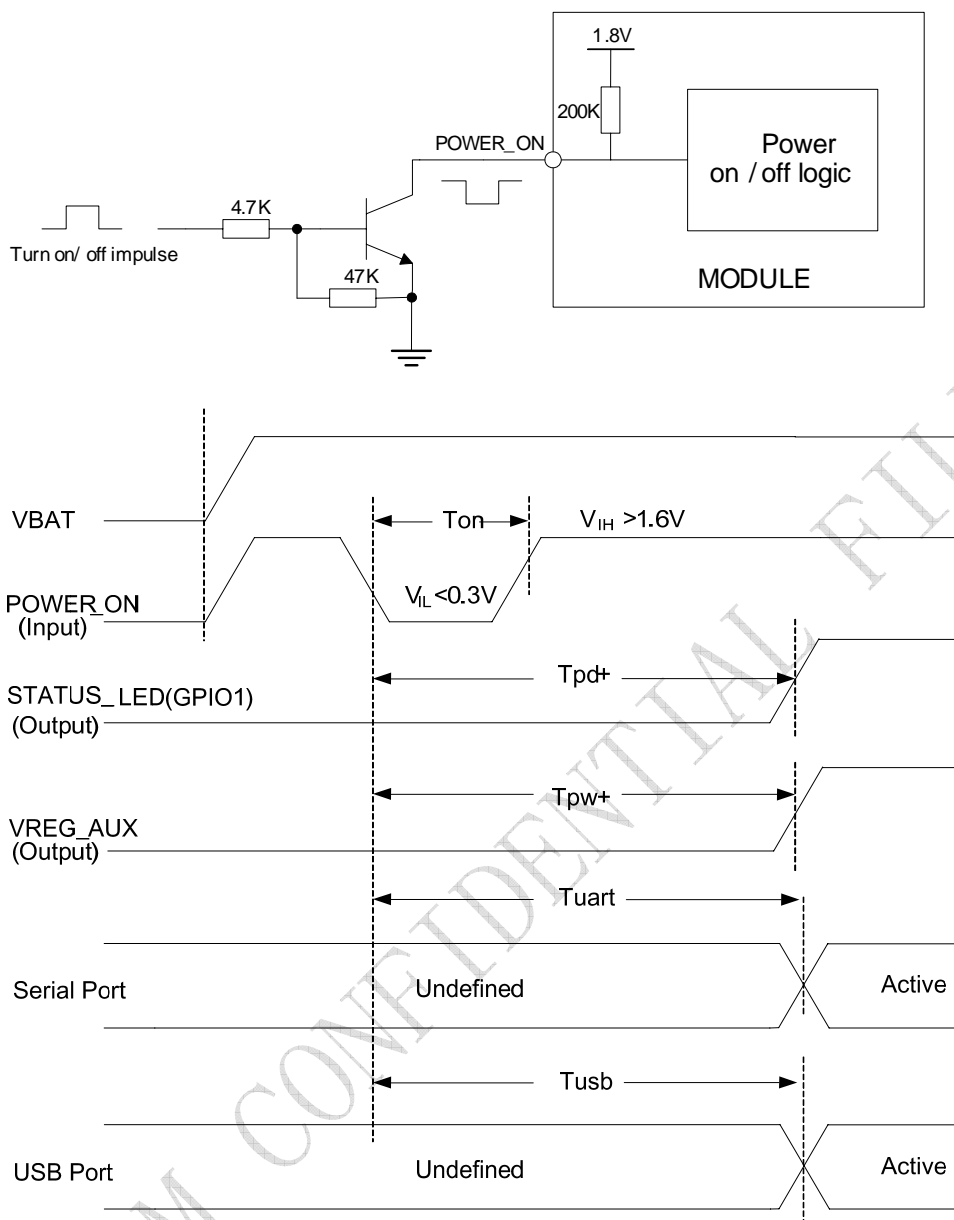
1.8V

200K

Power on / off logic

POWER_ON

4.7K

Turn on/ off impulse

47K

MODULE

VBAT

Ton

$V_{IH}$ >1.6V

POWER_ON (Input)

$V_{IL}$ <0.3V

Tpd+

STATUS_LED(GPIO1) (Output)

Tpw+

VREG_AUX (Output)

Tuart

Serial Port

Undefined

Active

Tusb

USB Port

Undefined

Active